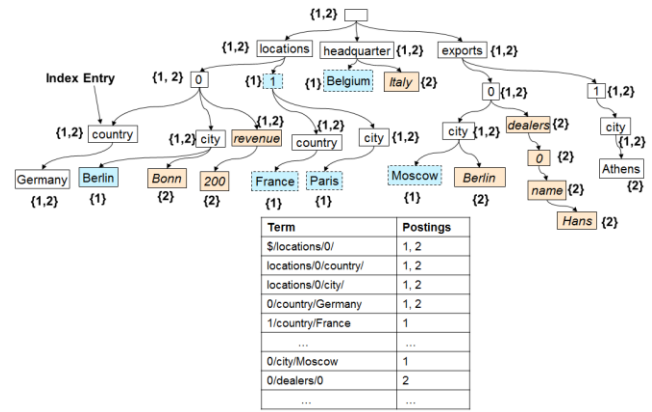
{1,2}

{1,2} locations headquarter {1,2} exports {1,2}

Index Entry

{1, 2} 0 {1,2} 1 {1} Belgium Italy {2}

0 {1,2} 1 {1,2}

{1,2} country {1,2} city revenue {1,2}

country city {1,2}

city {1,2} dealers {2}

city {1,2}

0 {2}

Germany Berlin Bonn 200 France Paris Moscow Berlin Athens

{1,2} {1} {2} {2} {1} {1} {1} {2} {2}

name {2}

Hans {2}

| Term | Postings |
|---|---|
| $/locations/0/ | 1, 2 |
| locations/0/country/ | 1, 2 |
| locations/0/city/ | 1, 2 |
| 0/country/Germany | 1, 2 |
| 1/country/France | 1 |
| ... | ... |
| 0/city/Moscow | 1 |
| 0/dealers/0 | 2 |
| ... | ... |